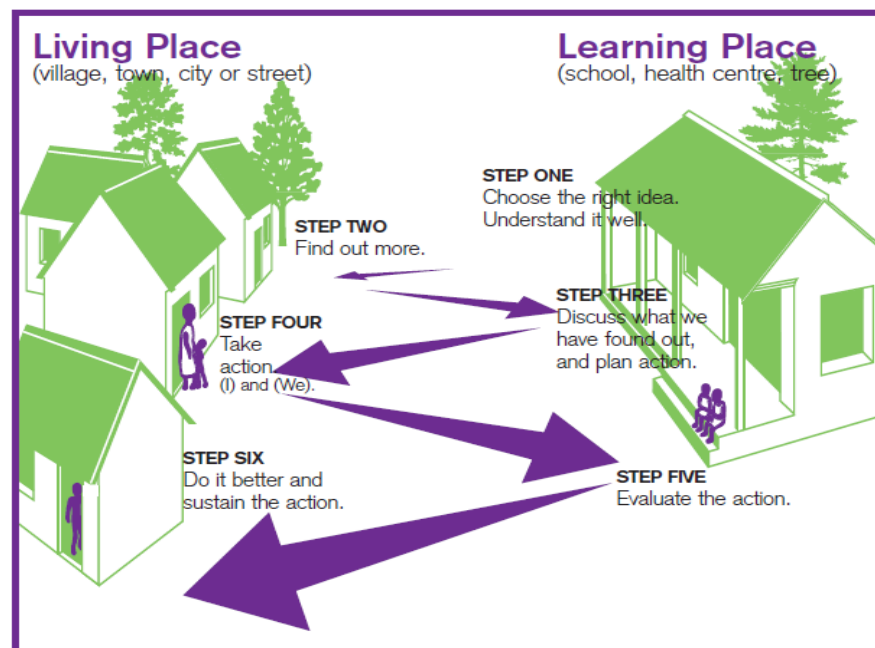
Living Place
(village, town, city or street)

Learning Place
(school, health centre, tree)

STEP ONE
Choose the right idea.
Understand it well.

STEP TWO
Find out more.

STEP THREE
Discuss what we have found out, and plan action.

STEP FOUR
Take action.
(I) and (We).

STEP FIVE
Evaluate the action.

STEP SIX
Do it better and sustain the action.